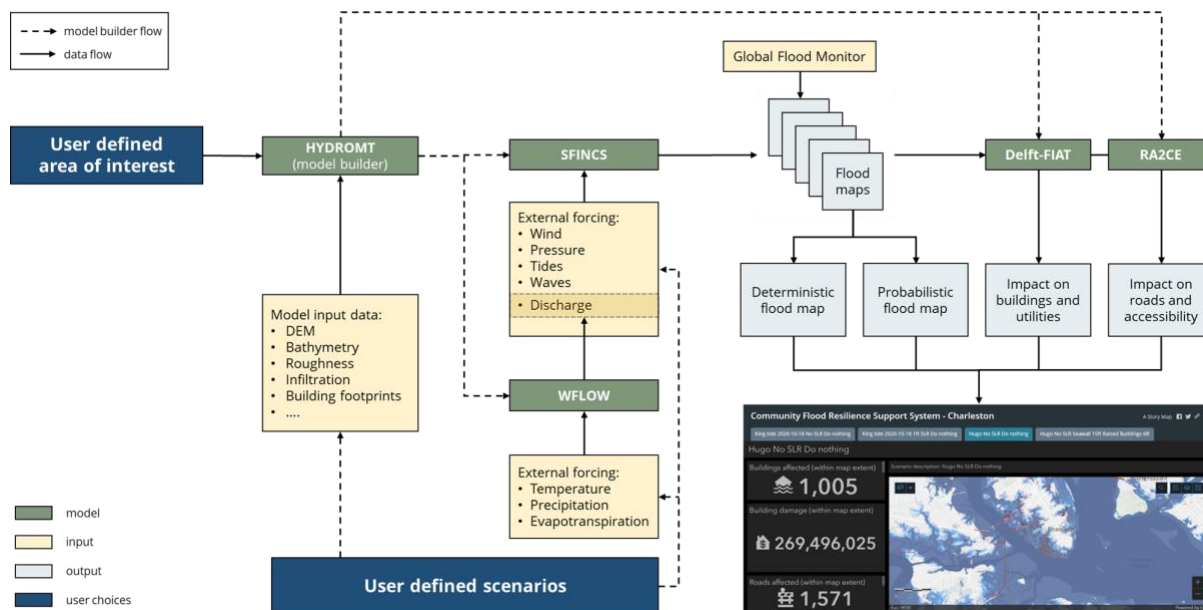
model builder flow
data flow

User defined area of interest

HYDROMT
(model builder)

SFINCS

Global Flood Monitor

Flood maps

Delft-FIAT

RA2CE

External forcing:
• Wind
• Pressure
• Tides
• Waves
• Discharge

Model input data:
• DEM
• Bathymetry
• Roughness
• Infiltration
• Building footprints
• ....

Deterministic flood map

Probabilistic flood map

Impact on buildings and utilities

Impact on roads and accessibility

WFLOW

External forcing:
• Temperature
• Precipitation
• Evapotranspiration

Community Flood Resilience Support System - Charleston

A Story Map

King tide 2020-10-18 No SLR Do nothing

King tide 2020-10-18 1ft SLR Do nothing

Hugo No SLR Do nothing

Hugo No SLR Seawall 10ft Raised Buildings 6ft

Hugo No SLR Do nothing

Buildings affected (within map extent)
1,005

Scenario description: Hugo No SLR Do nothing

Building damage (within map extent)
269,496,025

Roads affected (within map extent)
1,571

model
input
output
user choices

User defined scenarios